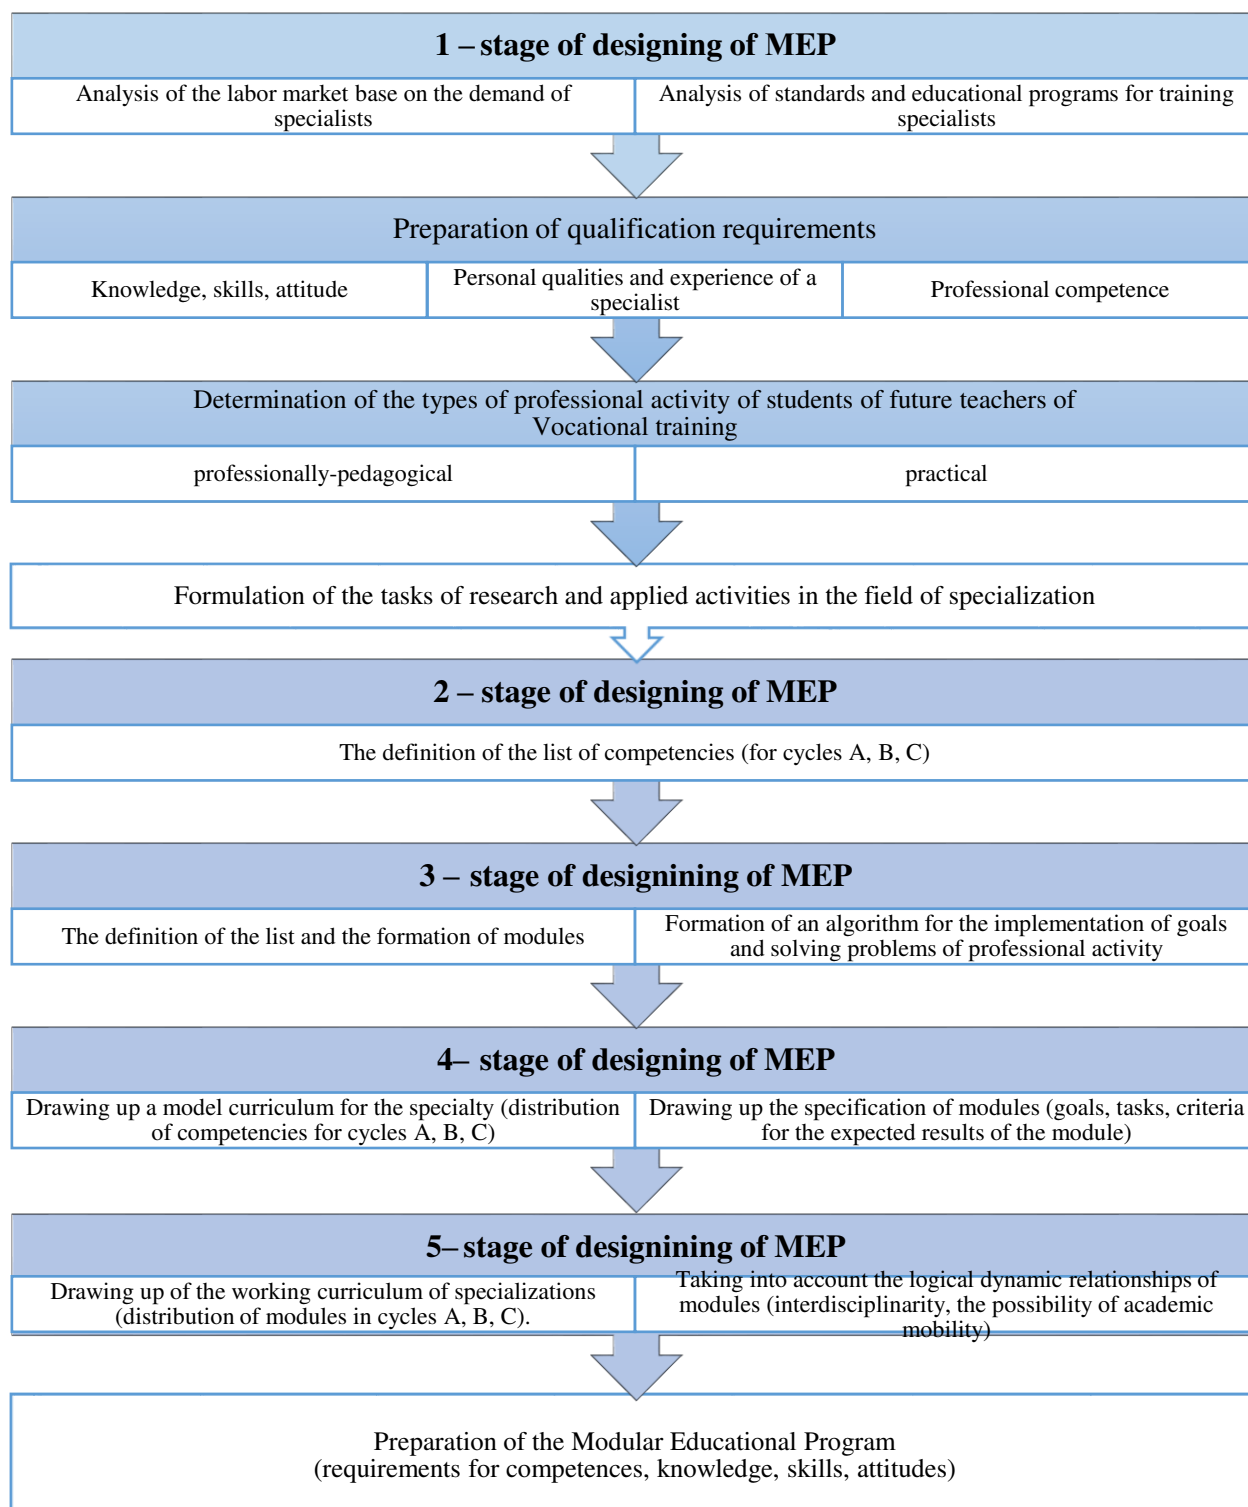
1 – stage of designing of MEP

Analysis of the labor market base on the demand of specialists

Analysis of standards and educational programs for training specialists

Preparation of qualification requirements

Knowledge, skills, attitude

Personal qualities and experience of a specialist

Professional competence

Determination of the types of professional activity of students of future teachers of Vocational training

professionally-pedagogical

practical

Formulation of the tasks of research and applied activities in the field of specialization

2 – stage of designing of MEP

The definition of the list of competencies (for cycles A, B, C)

3 – stage of designing of MEP

The definition of the list and the formation of modules

Formation of an algorithm for the implementation of goals and solving problems of professional activity

4– stage of designing of MEP

Drawing up a model curriculum for the specialty (distribution of competencies for cycles A, B, C)

Drawing up the specification of modules (goals, tasks, criteria for the expected results of the module)

5– stage of designing of MEP

Drawing up of the working curriculum of specializations (distribution of modules in cycles A, B, C).

Taking into account the logical dynamic relationships of modules (interdisciplinarity, the possibility of academic mobility)

Preparation of the Modular Educational Program
(requirements for competences, knowledge, skills, attitudes)